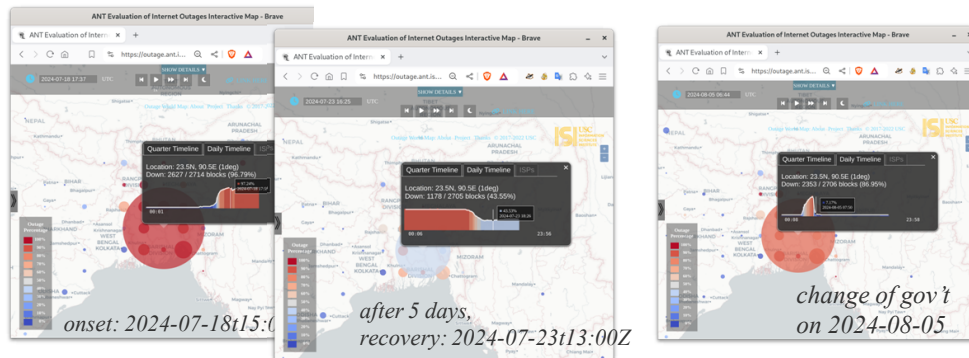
ANT Evaluation of Internet Outages Interactive Map - Brave

ANT Evaluation of Intern ×

https://outage.ant.i...

2024-07-18 17:37 UTC

SHOW DETAILS

NEPAL

ARUNACHAL PRADESH

Quarter Timeline | Daily Timeline | ISPs

Location: 23.5N, 90.5E (1deg)
Down: 2627 / 2714 blocks (96.79%)

00:01

Change Percentage

onset: 2024-07-18t15:0

ANT Evaluation of Internet Outages Interactive Map - Brave

ANT Evaluation of Intern ×

https://outage.ant.is...

2024-07-23 16:25 UTC

SHOW DETAILS

ARUNACHAL PRADESH

BIHAR

Quarter Timeline | Daily Timeline | ISPs

Location: 23.5N, 90.5E (1deg)
Down: 1178 / 2705 blocks (43.55%)

00:06

23:56

Change Percentage

WEST BENGAL

KOLKATA

MIZORAM

after 5 days,
recovery: 2024-07-23t13:00Z

ANT Evaluation of Internet Outages Interactive Map - Brave

ANT Evaluation of Intern ×

https://outage.ant.is...

2024-08-05 06:44 UTC

SHOW DETAILS

USC

ARUNACHAL PRADESH

Quarter Timeline | Daily Timeline | ISPs

Location: 23.5N, 90.5E (1deg)
Down: 2353 / 2706 blocks (86.95%)

23:56

change of gov't
on 2024-08-05